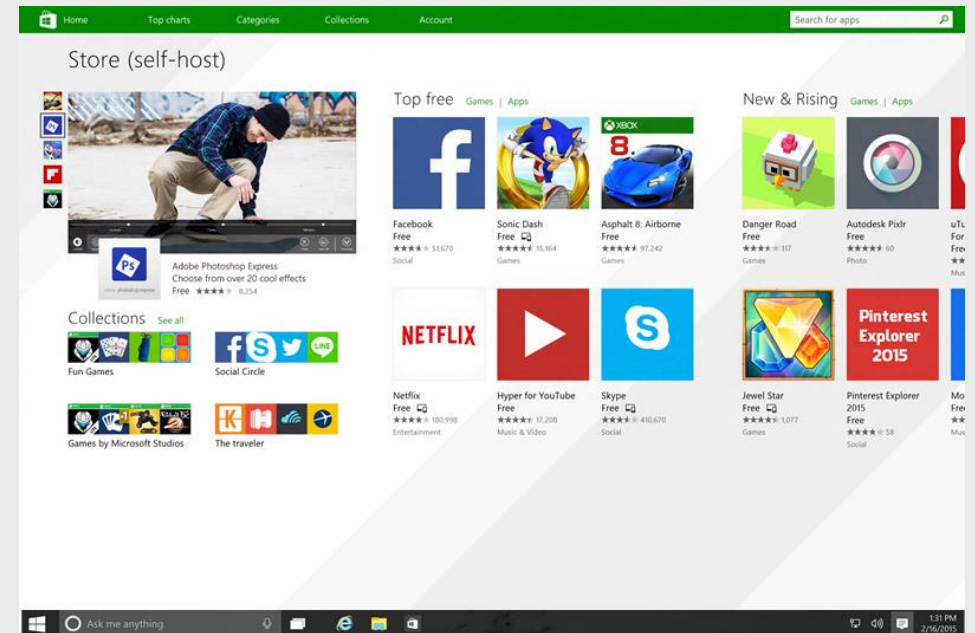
Home Top charts Categories Collections Account Search for apps

Store (self-host)

Adobe Photoshop Express
Choose from over 20 cool effects
Free ★★★★ 8,254

Collections See all

Fun Games

Social Circle

Games by Microsoft Studios

The traveler

Top free Games | Apps

Facebook
Free
★★★★ 51,670
Social

Sonic Dash
Free
★★★★★ 15,164
Games

XBOX
Asphalt 8: Airborne
Free
★★★★★ 97,242
Games

NETFLIX
Netflix
Free
★★★★ 180,998
Entertainment

Hyper for YouTube
Free
★★★★★ 17,208
Music & Video

Skype
Free
★★★★ 410,670
Social

New & Rising Games | Apps

Danger Road
Free
★★★★ 117
Games

Autodesk Pixlr
Free
★★★★ 60
Photo

uTu
For
Fre
Mus

Jewel Star
Free
★★★★★ 1,077
Games

Pinterest Explorer 2015
Pinterest Explorer
2015
Free
★★★★ 58
Social

Mo
Fre

Ask me anything

1:31 PM
2/16/2015